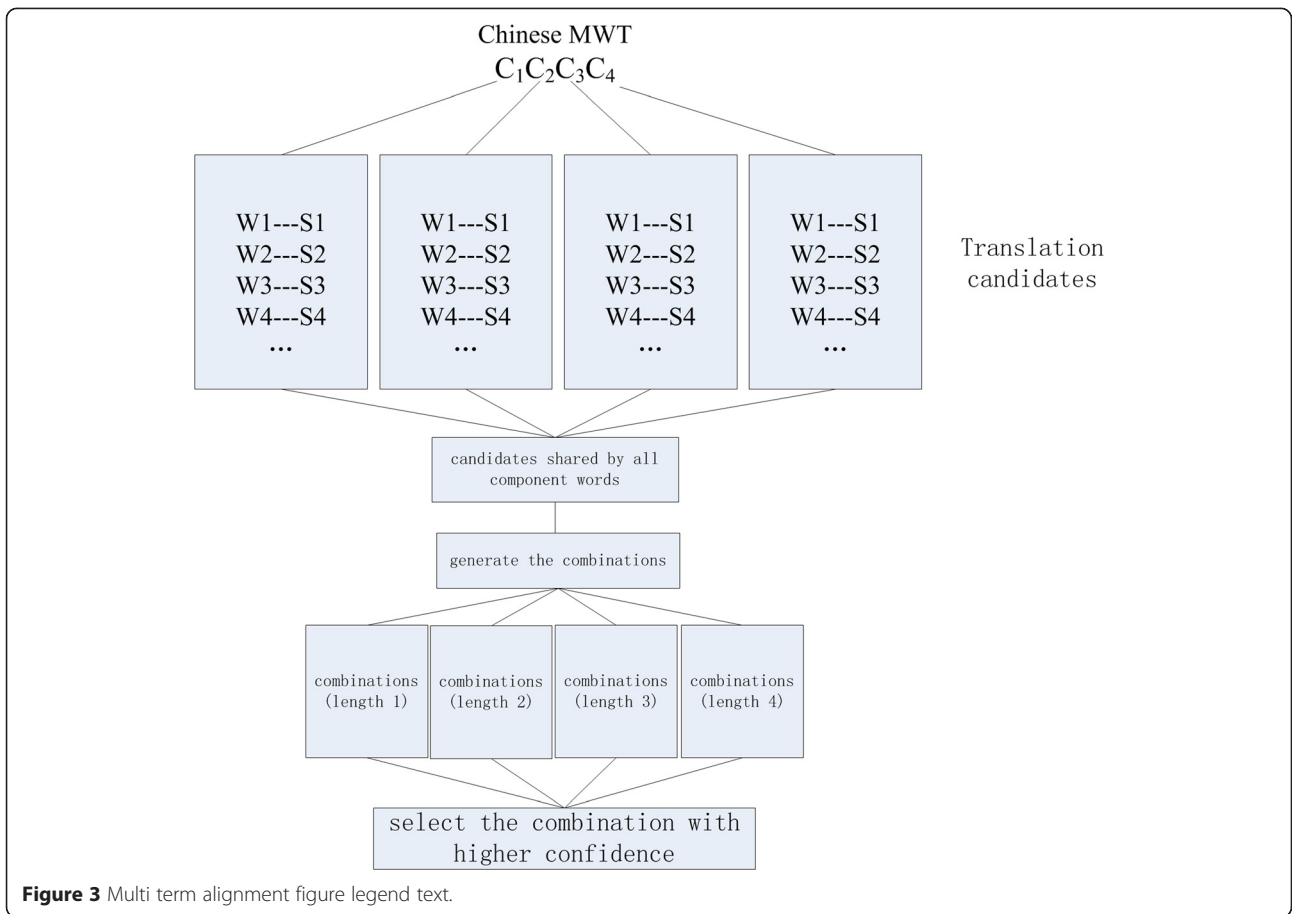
Chinese MWT
$C_1C_2C_3C_4$

W1---S1
W2---S2
W3---S3
W4---S4
...

W1---S1
W2---S2
W3---S3
W4---S4
...

W1---S1
W2---S2
W3---S3
W4---S4
...

W1---S1
W2---S2
W3---S3
W4---S4
...

Translation candidates

candidates shared by all component words

generate the combinations

combinations (length 1)

combinations (length 2)

combinations (length 3)

combinations (length 4)

select the combination with higher confidence

**Figure 3** Multi term alignment figure legend text.